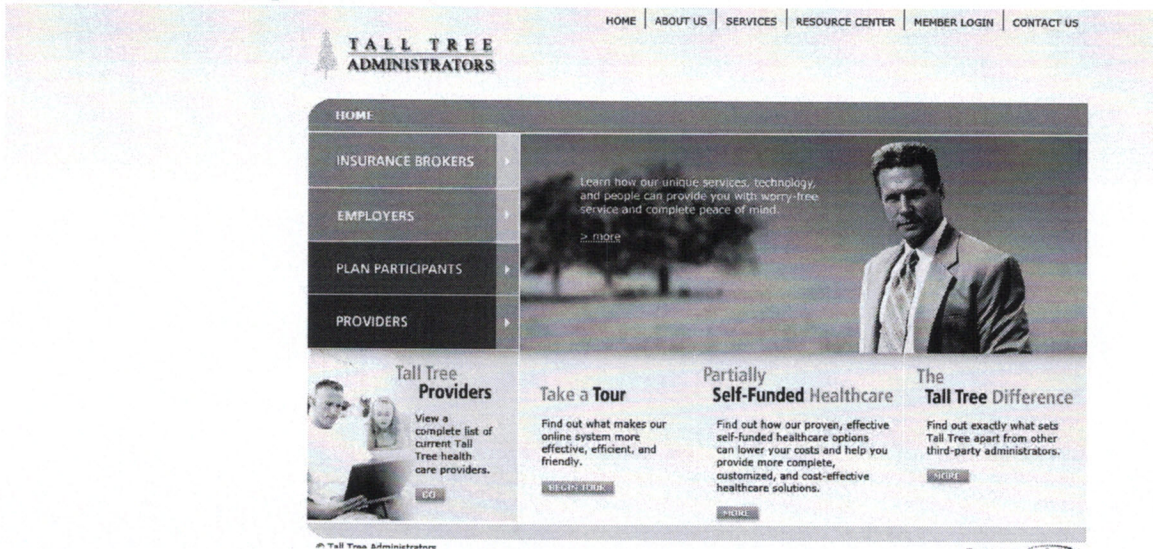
HOME | ABOUT US | SERVICES | RESOURCE CENTER | MEMBER LOGIN | CONTACT US

TALL TREE
ADMINISTRATORS

HOME

INSURANCE BROKERS

EMPLOYERS

PLAN PARTICIPANTS

PROVIDERS

Learn how our unique services, technology, and people can provide you with worry-free service and complete peace of mind.

> more

Tall Tree
Providers

View a complete list of current Tall Tree health care providers.

GO

Take a Tour

Find out what makes our online system more effective, efficient, and friendly.

BEGIN TOUR

Partially
Self-Funded Healthcare

Find out how our proven, effective self-funded healthcare options can lower your costs and help you provide more complete, customized, and cost-effective healthcare solutions.

MORE

The
Tall Tree Difference

Find out exactly what sets Tall Tree apart from other third-party administrators.

MORE

© Tall Tree Administrators